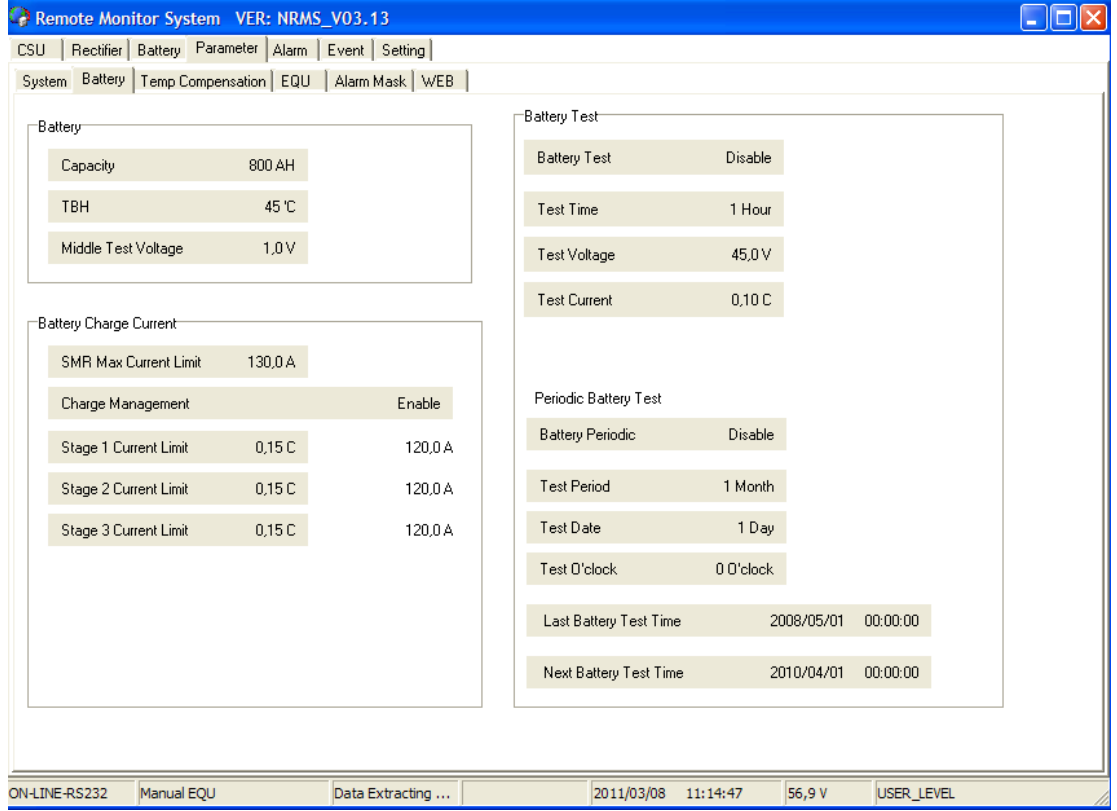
Remote Monitor System VER: NRMS_V03.13

CSU | Rectifier | Battery | Parameter | Alarm | Event | Setting

System | Battery | Temp Compensation | EQU | Alarm Mask | WEB

Battery

| | |
|---|---|
| Capacity | 800 AH |
| TBH | 45 'C |
| Middle Test Voltage | 1,0 V |

Battery Charge Current

| | | |
|---|---|---|
| SMR Max Current Limit | 130,0 A | |
| Charge Management | | Enable |
| Stage 1 Current Limit | 0,15 C | 120,0 A |
| Stage 2 Current Limit | 0,15 C | 120,0 A |
| Stage 3 Current Limit | 0,15 C | 120,0 A |

Battery Test

| | |
|---|---|
| Battery Test | Disable |
| Test Time | 1 Hour |
| Test Voltage | 45,0 V |
| Test Current | 0,10 C |

Periodic Battery Test

| | |
|---|---|
| Battery Periodic | Disable |
| Test Period | 1 Month |
| Test Date | 1 Day |
| Test O'clock | 0 O'clock |

| | | |
|---|---|---|
| Last Battery Test Time | 2008/05/01 | 00:00:00 |
| Next Battery Test Time | 2010/04/01 | 00:00:00 |

ON-LINE-RS232 | Manual EQU | Data Extracting ... | 2011/03/08 11:14:47 | 56,9 V | USER_LEVEL